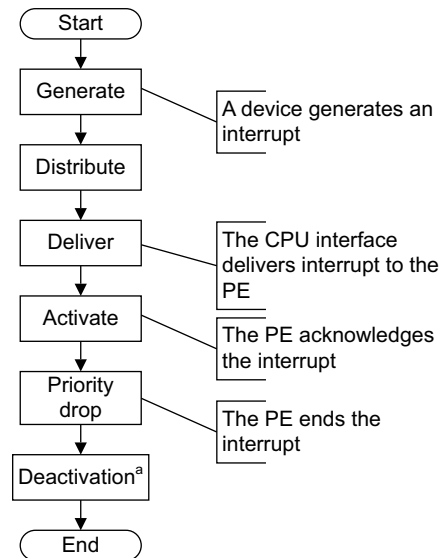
Start

Generate

A device generates an interrupt

Distribute

Deliver

The CPU interface delivers interrupt to the PE

Activate

The PE acknowledges the interrupt

Priority drop

The PE ends the interrupt

Deactivation$^{a}$

End